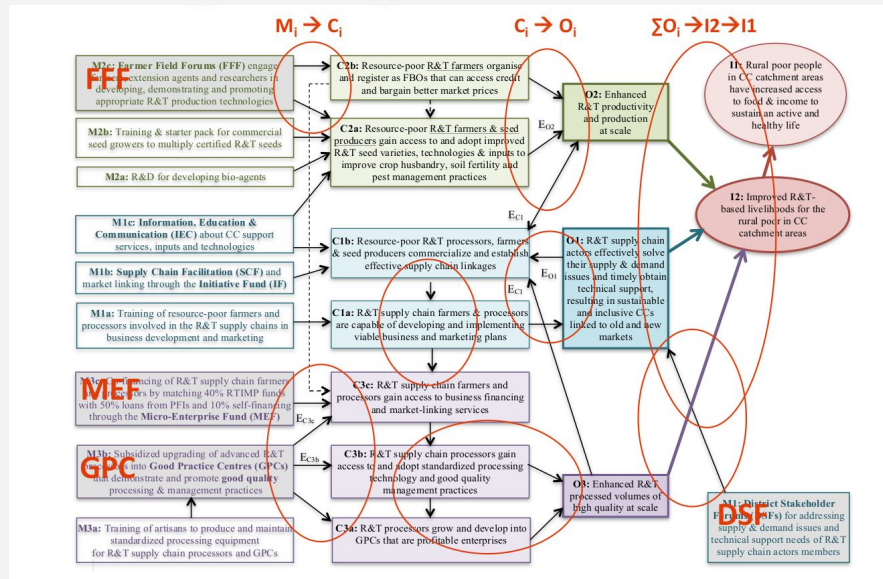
$M_i \rightarrow C_i$

$C_i \rightarrow O_i$

$\sum O_i \rightarrow I2 \rightarrow I1$

FFF

M2c: Farmer Field Forums (FFF) engage extension agents and researchers in developing, demonstrating and promoting appropriate R&T production technologies

M2b: Training & starter pack for commercial seed growers to multiply certified R&T seeds

M2a: R&D for developing bio-agents

M1c: Information, Education & Communication (IEC) about CC support services, inputs and technologies

M1b: Supply Chain Facilitation (SCF) and market linking through the Initiative Fund (IF)

M1a: Training of resource-poor farmers and processors involved in the R&T supply chains in business development and marketing

MEF

M3c: Co-financing of R&T supply chain farmers & processors by matching 40% RTIMP funds with 50% loans from PFIs and 10% self-financing through the Micro-Enterprise Fund (MEF)

GPC

M3b: Subsidized upgrading of advanced R&T processors into Good Practice Centres (GPCs) that demonstrate and promote good quality processing & management practices

M3a: Training of artisans to produce and maintain standardized processing equipment for R&T supply chain processors and GPCs

C2b: Resource-poor R&T farmers organise and register as FBOs that can access credit and bargain better market prices

C2a: Resource-poor R&T farmers & seed producers gain access to and adopt improved R&T seed varieties, technologies & inputs to improve crop husbandry, soil fertility and pest management practices

C1b: Resource-poor R&T processors, farmers & seed producers commercialize and establish effective supply chain linkages

C1a: R&T supply chain farmers & processors are capable of developing and implementing viable business and marketing plans

C3c: R&T supply chain farmers and processors gain access to business financing and market-linking services

C3b: R&T supply chain processors gain access to and adopt standardized processing technology and good quality management practices

C3a: R&T processors grow and develop into GPCs that are profitable enterprises

$E_{O2}$

$E_{C1}$

$E_{O1}$

$E_{C1}$

$E_{C3c}$

$E_{C3b}$

O2: Enhanced R&T productivity and production at scale

O1: R&T supply chain actors effectively solve their supply & demand issues and timely obtain technical support, resulting in sustainable and inclusive CCs linked to old and new markets

O3: Enhanced R&T processed volumes of high quality at scale

I1: Rural poor people in CC catchment areas have increased access to food & income to sustain an active and healthy life

I2: Improved R&T-based livelihoods for the rural poor in CC catchment areas

DSF

M1: District Stakeholder Forums (DSFs) for addressing supply & demand issues and technical support needs of R&T supply chain actors members